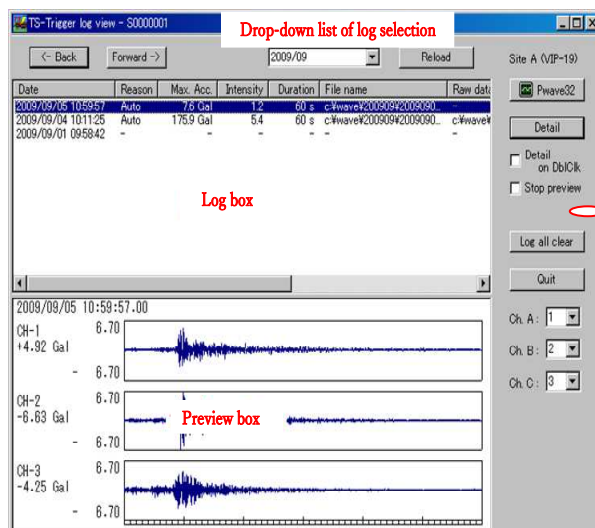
TS-Trigger log view - S0000001

Drop-down list of log selection

<- Back
Forward ->
2009/09
Reload

Site A (VIP-19)

| Date | Reason | Max. Acc. | Intensity | Duration | File name | Raw data |
|---|---|---|---|---|---|---|
| 2009/09/05 10:59:57 | Auto | 7.6 Gal | 1.2 | 60 s | c:¥wave¥200909¥2009090... | - |
| 2009/09/04 10:11:25 | Auto | 175.9 Gal | 5.4 | 60 s | c:¥wave¥200909¥2009090... | c:¥wave¥ |
| 2009/09/01 09:58:42 | - | - | - | - | - | - |

Log box

Pwave32
Detail
Detail on DblClk
Stop preview
Log all clear
Quit

2009/09/05 10:59:57.00
CH-1
+4.92 Gal
6.70
- 6.70
CH-2
-6.63 Gal
6.70
- 6.70
Preview box
CH-3
-4.25 Gal
6.70
- 6.70

Ch. A : 1
Ch. B : 2
Ch. C : 3